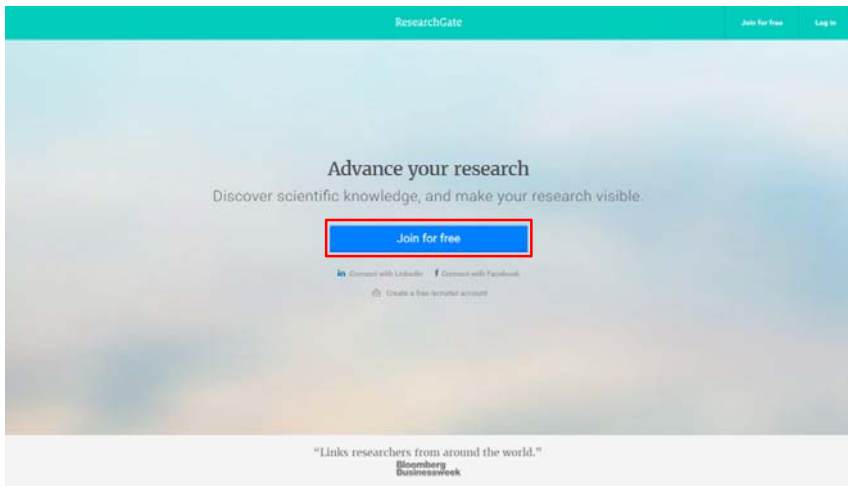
ResearchGate

Join for free

Log in

Advance your research

Discover scientific knowledge, and make your research visible.

Join for free

in Connect with LinkedIn

f Connect with Facebook

Create a free recruiter account

"Links researchers from around the world."

Bloomberg Businessweek